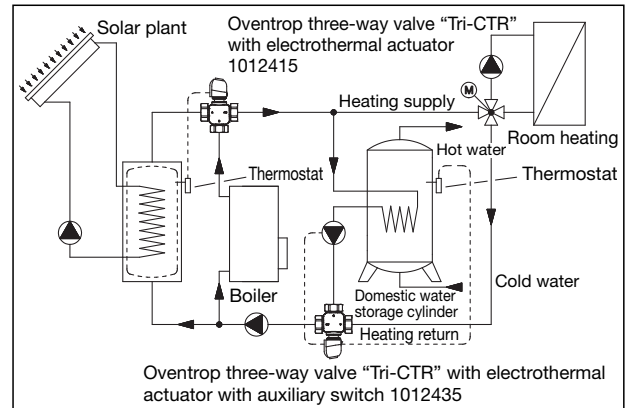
Solar plant

Oventrop three-way valve "Tri-CTR" with electrothermal actuator 1012415

M

Heating supply

Room heating

Hot water

Thermostat

Thermostat

Cold water

Boiler

Domestic water storage cylinder

Heating return

Oventrop three-way valve "Tri-CTR" with electrothermal actuator with auxiliary switch 1012435